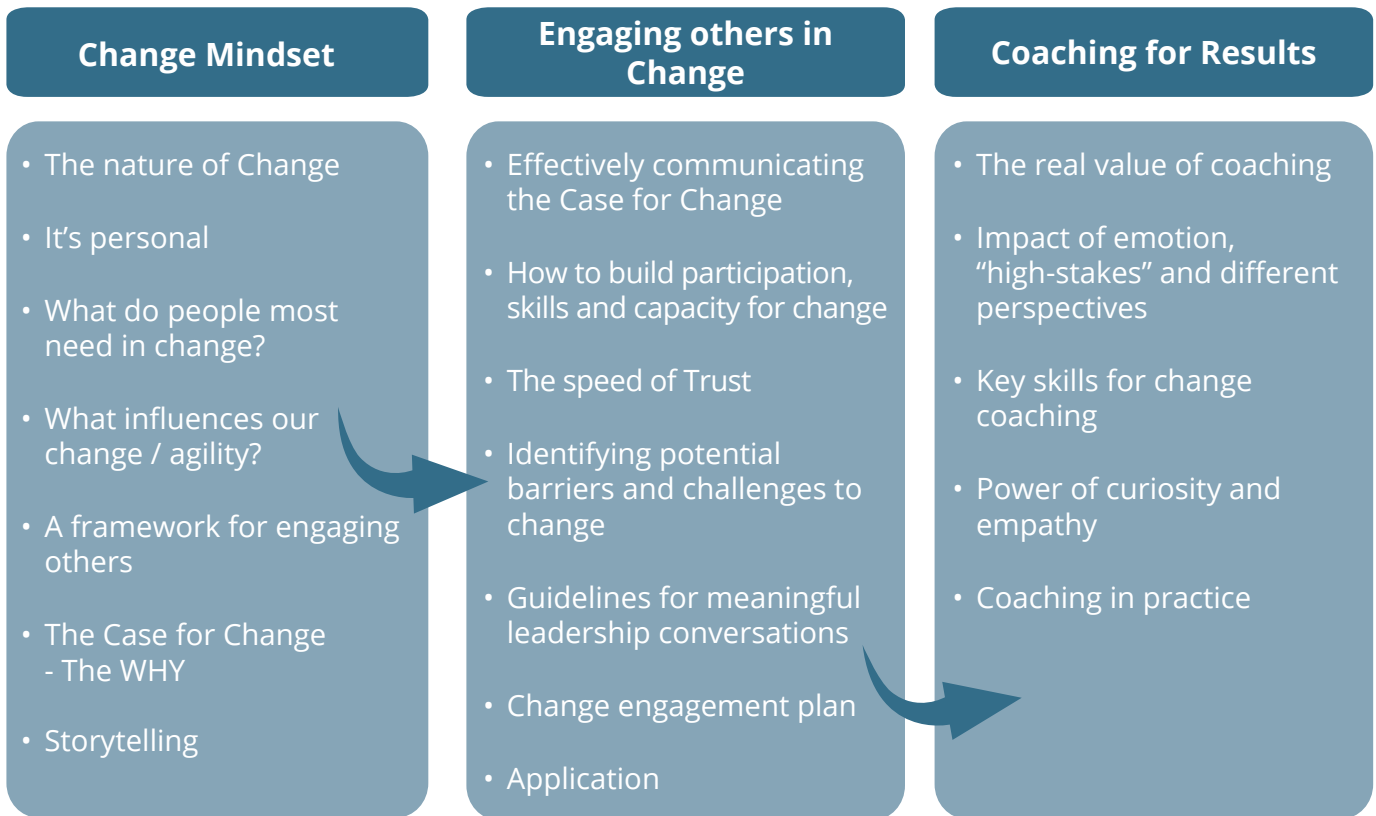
Change Mindset

• The nature of Change
• It's personal
• What do people most need in change?
• What influences our change / agility?
• A framework for engaging others
• The Case for Change - The WHY
• Storytelling

Engaging others in Change

• Effectively communicating the Case for Change
• How to build participation, skills and capacity for change
• The speed of Trust
• Identifying potential barriers and challenges to change
• Guidelines for meaningful leadership conversations
• Change engagement plan
• Application

Coaching for Results

• The real value of coaching
• Impact of emotion, "high-stakes" and different perspectives
• Key skills for change coaching
• Power of curiosity and empathy
• Coaching in practice